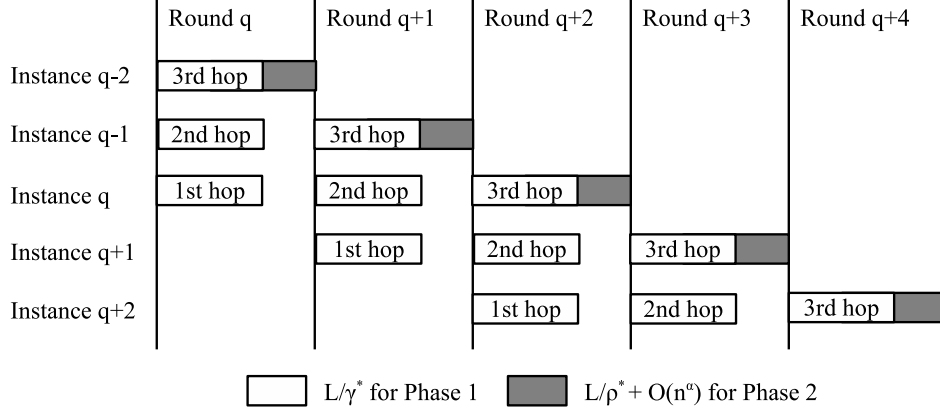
Round q Round q+1 Round q+2 Round q+3 Round q+4

Instance q-2 3rd hop

Instance q-1 2nd hop 3rd hop

Instance q 1st hop 2nd hop 3rd hop

Instance q+1 1st hop 2nd hop 3rd hop

Instance q+2 1st hop 2nd hop 3rd hop

$L/\gamma^*$ for Phase 1 $L/\rho^* + O(n^\alpha)$ for Phase 2